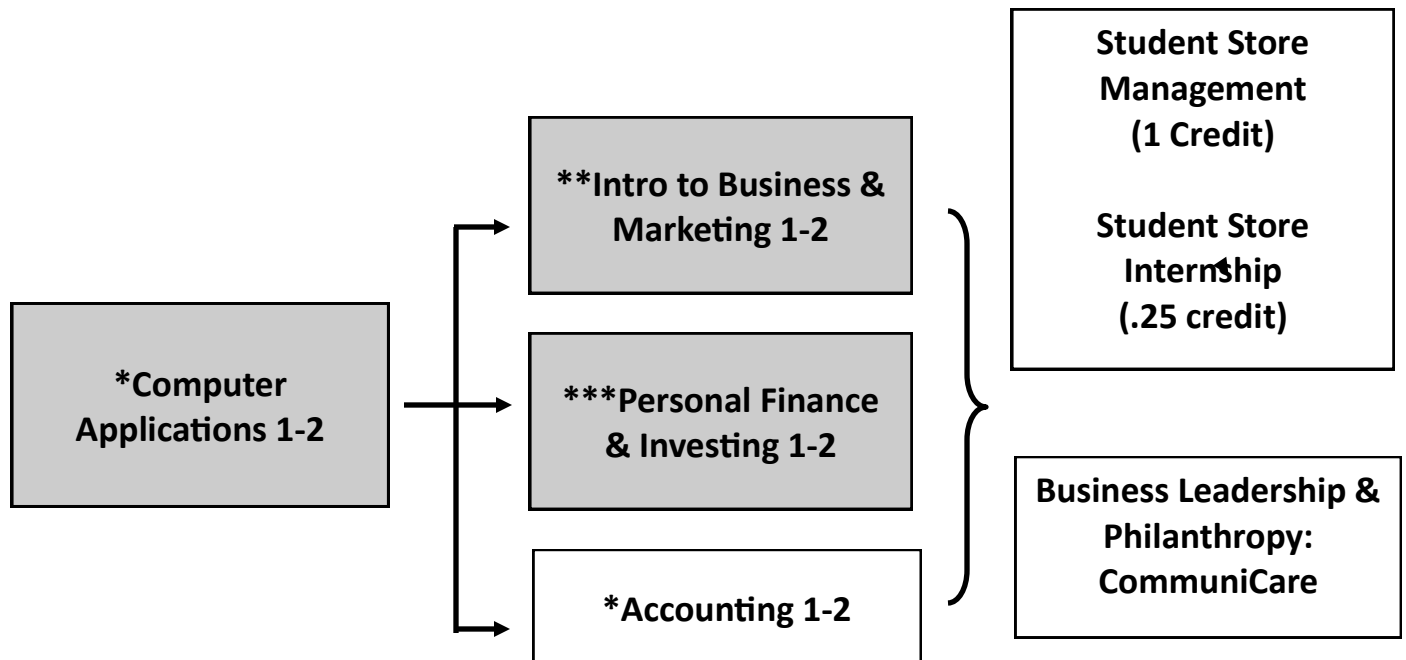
*Computer Applications 1-2

**Intro to Business & Marketing 1-2

***Personal Finance & Investing 1-2

*Accounting 1-2

Student Store Management (1 Credit)

Student Store Internship (.25 credit)

Business Leadership & Philanthropy: CommuniCare